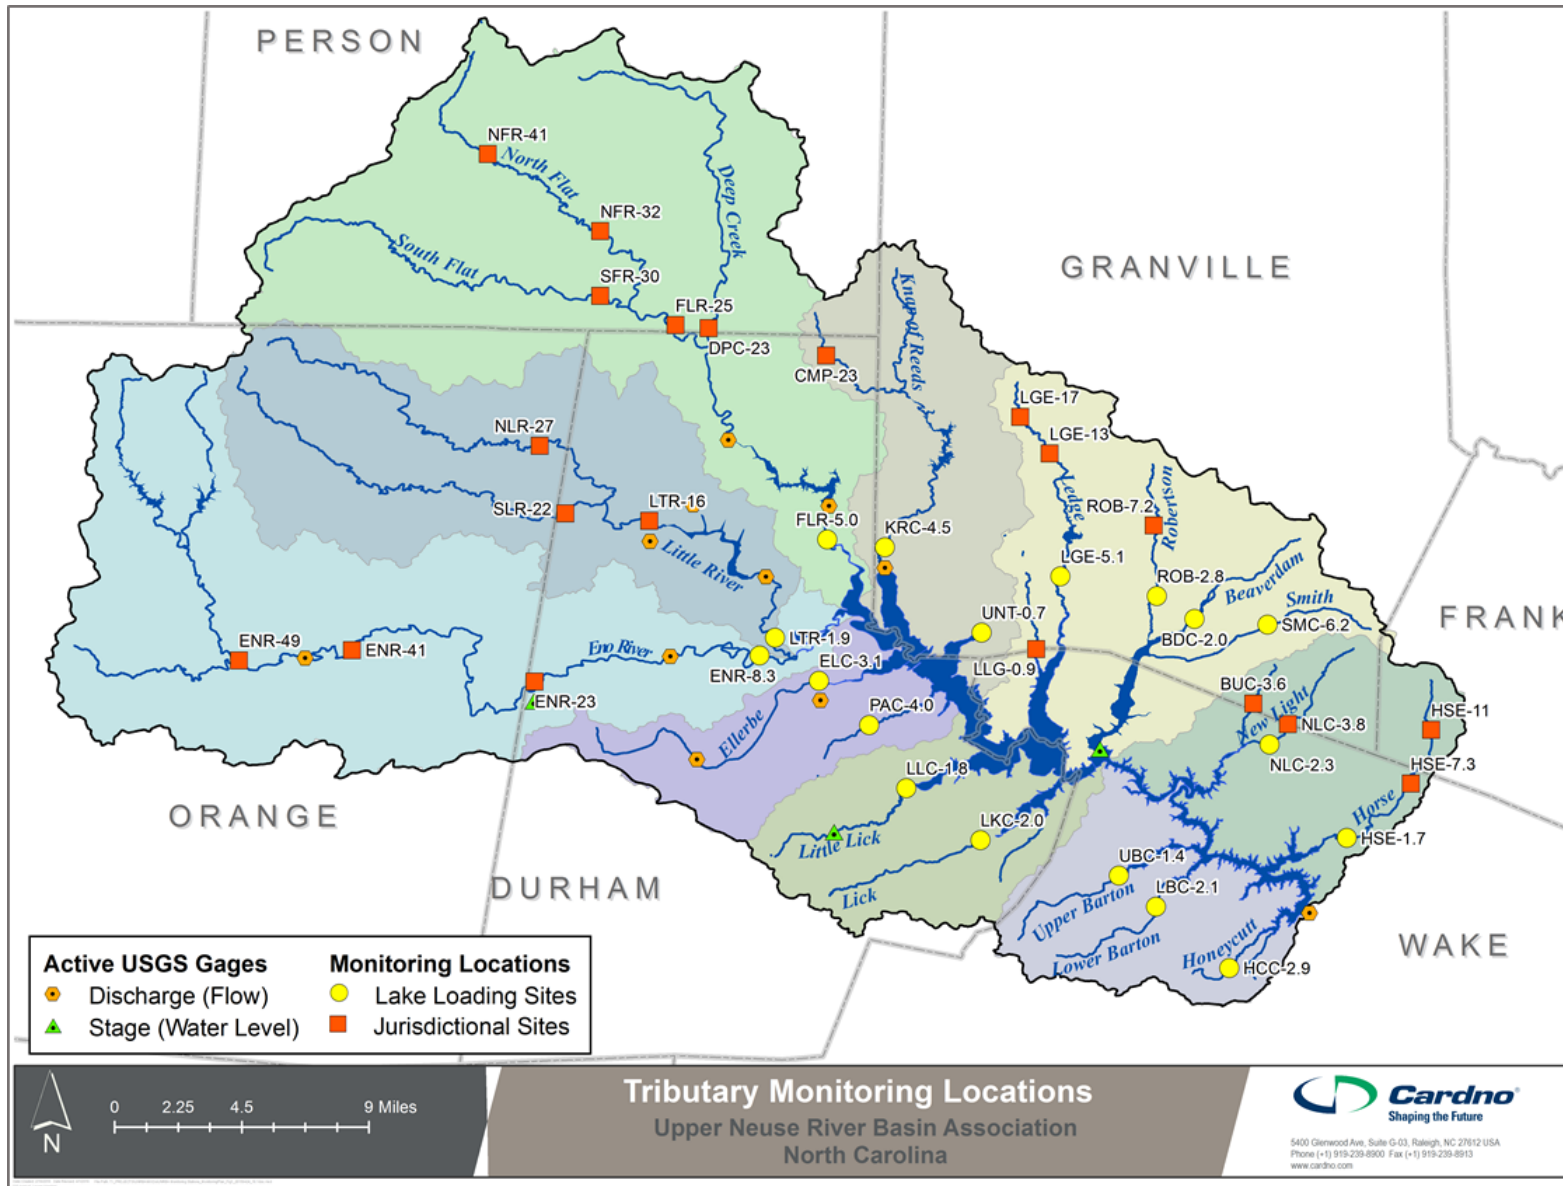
PERSON

GRANVILLE

FRANK

ORANGE

DURHAM

WAKE

NFR-41
North Flat
NFR-32
Deep Creek
South Flat
SFR-30
FLR-25
DPC-23
Knap of Reeds
CMP-23
LGE-17
LGE-13
NLR-27
SLR-22
LTR-16
Little River
FLR-5.0
KRC-4.5
Ledge
ROB-7.2
Robertson
LGE-5.1
ROB-2.8
Beaverdam
Smith
SMC-6.2
BDC-2.0
UNT-0.7
LLG-0.9
ENR-49
ENR-41
Eno River
LTR-1.9
ENR-8.3
ELC-3.1
ENR-23
PAC-4.0
Ellerbe
BUC-3.6
New Light
NLC-3.8
HSE-11
NLC-2.3
HSE-7.3
LLC-1.8
Little Lick
LKC-2.0
Lick
Horse
HSE-1.7
UBC-1.4
Upper Barton
LBC-2.1
Lower Barton
Honeycutt
HCC-2.9

Active USGS Gages
Discharge (Flow)
Stage (Water Level)

Monitoring Locations
Lake Loading Sites
Jurisdictional Sites

N
0 2.25 4.5 9 Miles

Tributary Monitoring Locations
Upper Neuse River Basin Association
North Carolina

Cardno
Shaping the Future
5400 Glenwood Ave, Suite G-03, Raleigh, NC 27612 USA
Phone (+1) 919-239-8900 Fax (+1) 919-239-8913
www.cardno.com